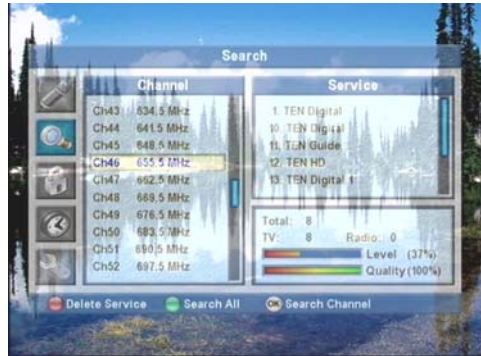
Search

| Channel | |
|---|---|
| Ch43 | 634.5 MHz |
| Ch44 | 641.5 MHz |
| Ch45 | 648.5 MHz |
| Ch46 | 655.5 MHz |
| Ch47 | 662.5 MHz |
| Ch48 | 669.5 MHz |
| Ch49 | 676.5 MHz |
| Ch50 | 683.5 MHz |
| Ch51 | 690.5 MHz |
| Ch52 | 697.5 MHz |

Service

1. TEN Digital
10. TEN Digital
11. TEN Guide
12. TEN HD
13. TEN Digital 1

Total: 8
TV: 8 Radio: 0
Level (37%)
Quality (100%)

Delete Service Search All OK Search Channel